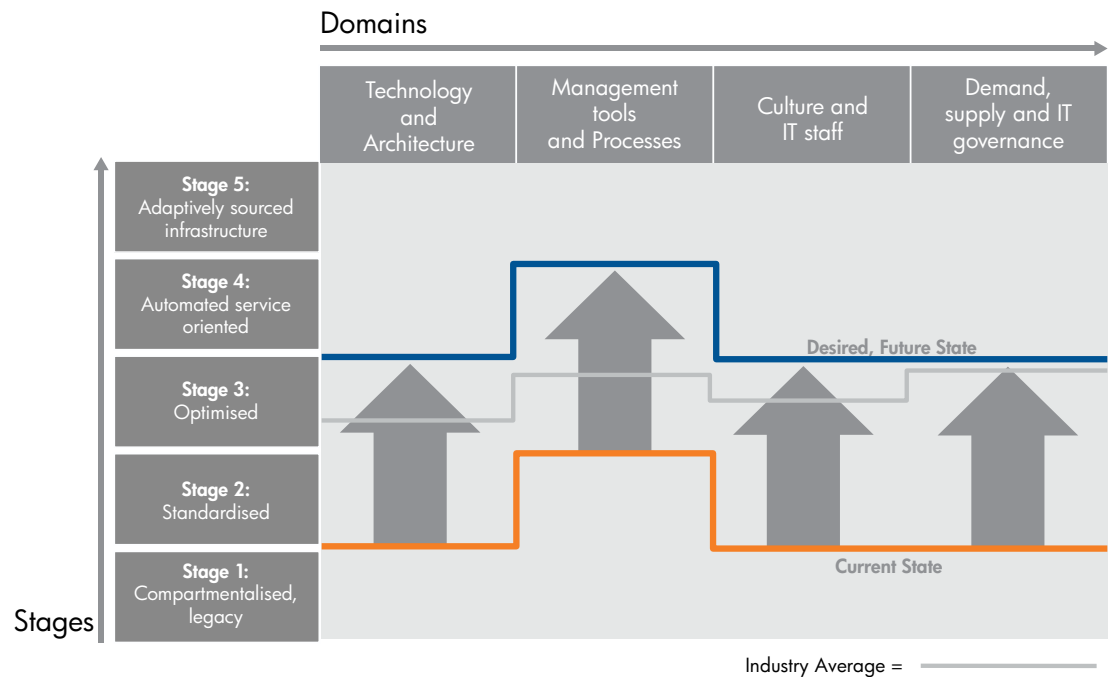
Domains

Technology and Architecture

Management tools and Processes

Culture and IT staff

Demand, supply and IT governance

**Stage 5:** Adaptively sourced infrastructure

**Stage 4:** Automated service oriented

**Stage 3:** Optimised

**Stage 2:** Standardised

**Stage 1:** Compartmentalised, legacy

Stages

Desired, Future State

Current State

Industry Average =